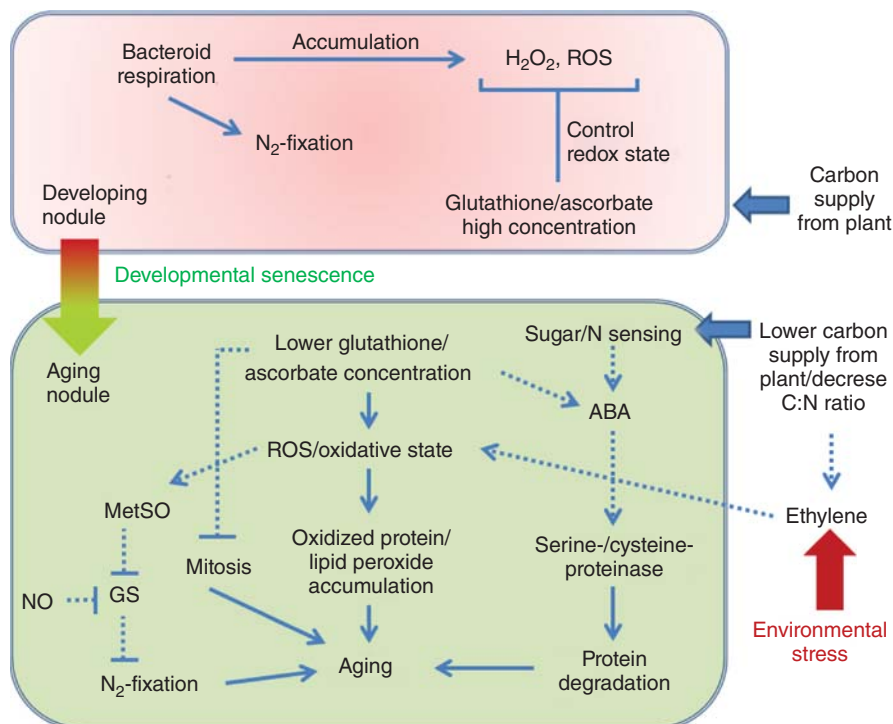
Bacteroid respiration

Accumulation

$H_2O_2$, ROS

$N_2$-fixation

Control redox state

Developing nodule

Glutathione/ascorbate high concentration

Carbon supply from plant

Developmental senescence

Aging nodule

Lower glutathione/ ascorbate concentration

Sugar/N sensing

Lower carbon supply from plant/decrese C:N ratio

ABA

ROS/oxidative state

MetSO

Ethylene

Mitosis

Oxidized protein/ lipid peroxide accumulation

Serine-/cysteine-proteinase

NO

GS

Environmental stress

Aging

Protein degradation

$N_2$-fixation